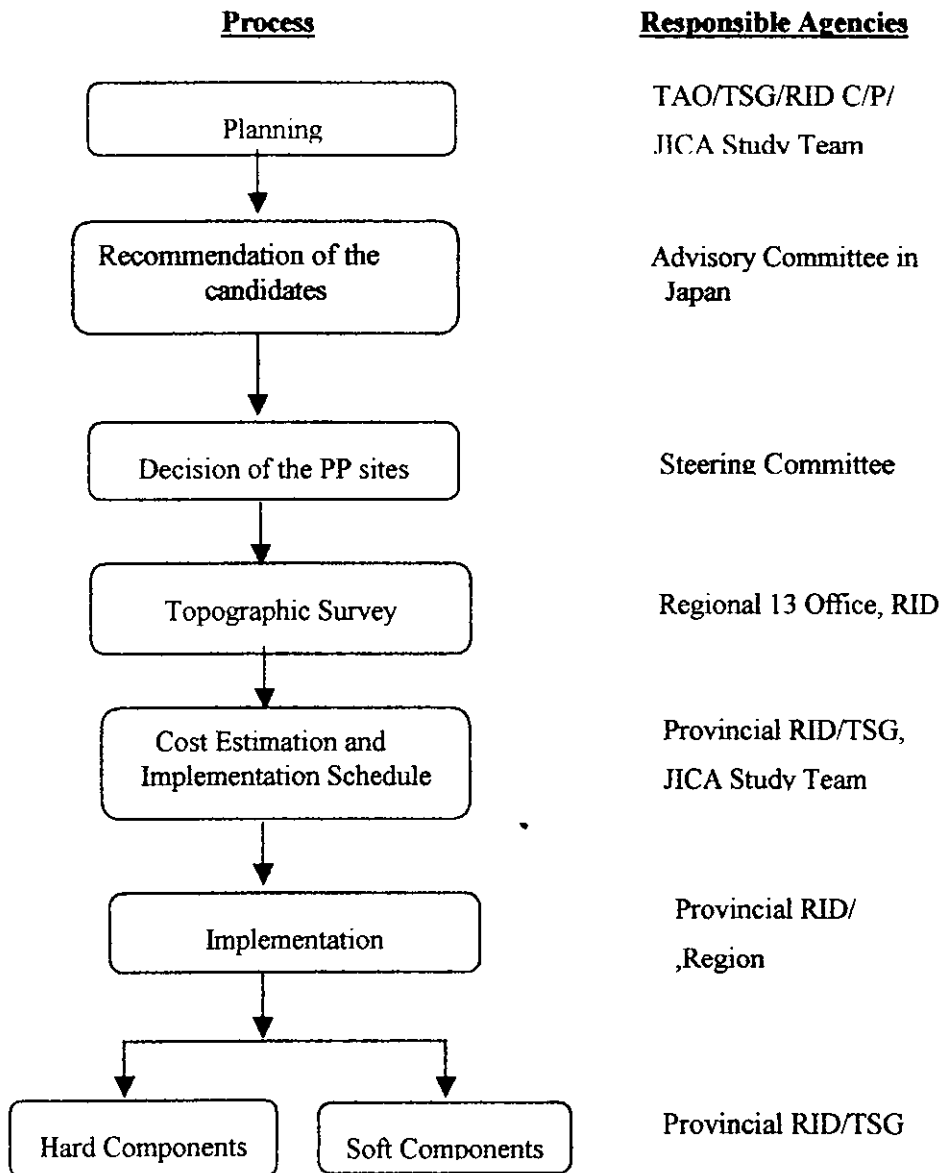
Process

Responsible Agencies

Planning

TAO/TSG/RID C/P/ JICA Study Team

Recommendation of the candidates

Advisory Committee in Japan

Decision of the PP sites

Steering Committee

Topographic Survey

Regional 13 Office, RID

Cost Estimation and Implementation Schedule

Provincial RID/TSG, JICA Study Team

Implementation

Provincial RID/ ,Region

Hard Components

Soft Components

Provincial RID/TSG